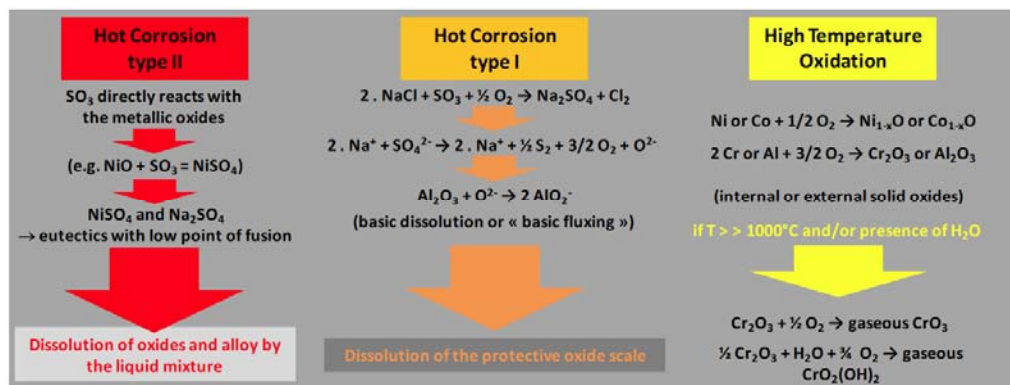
Hot Corrosion type II

$SO_3$ directly reacts with the metallic oxides

(e.g. $NiO + SO_3 = NiSO_4$)

$NiSO_4$ and $Na_2SO_4$ → eutectics with low point of fusion

Dissolution of oxides and alloy by the liquid mixture

Hot Corrosion type I

$2 . NaCl + SO_3 + ½ O_2 \rightarrow Na_2SO_4 + Cl_2$

$2 . Na^+ + SO_4^{2-} \rightarrow 2 . Na^+ + ½ S_2 + 3/2 O_2 + O^{2-}$

$Al_2O_3 + O^{2-} \rightarrow 2 AlO_2^-$

(basic dissolution or « basic fluxing »)

Dissolution of the protective oxide scale

High Temperature Oxidation

Ni or Co + 1/2 $O_2 \rightarrow Ni_{1-x}O$ or $Co_{1-x}O$

2 Cr or Al + 3/2 $O_2 \rightarrow Cr_2O_3$ or $Al_2O_3$

(internal or external solid oxides)

if T > > 1000°C and/or presence of $H_2O$

$Cr_2O_3 + ½ O_2 \rightarrow$ gaseous $CrO_3$

$½ Cr_2O_3 + H_2O + ¾ O_2 \rightarrow$ gaseous $CrO_2(OH)_2$